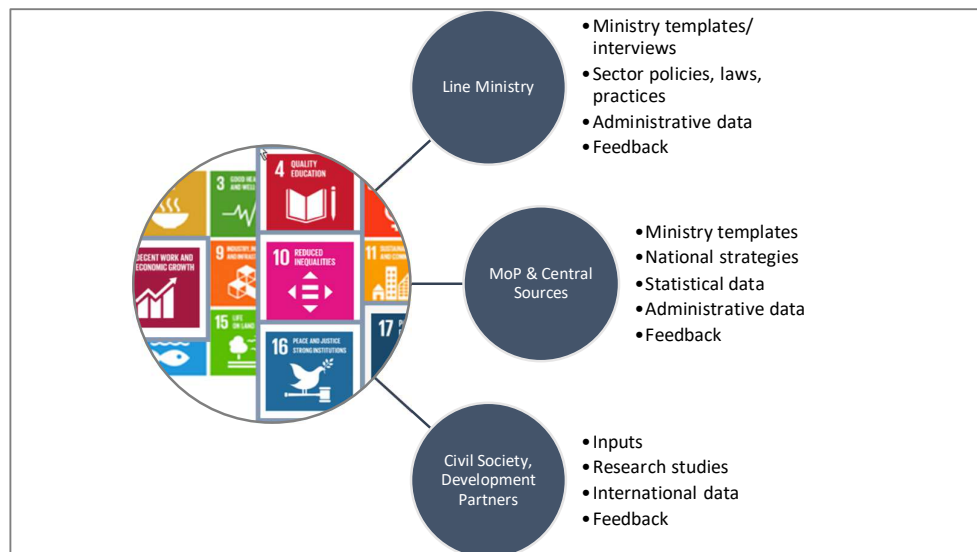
4 QUALITY EDUCATION

3 GOOD HEA AND WELL

DECENT WORK AND ECONOMIC GROWTH

9 INDUSTRY, IN AND INFRAS

10 REDUCED INEQUALITIES

11 SUSTAIN AND COMM

15 LIFE ON LAND

16 PEACE AND JUSTICE STRONG INSTITUTIONS

17

Line Ministry

- Ministry templates/ interviews
- Sector policies, laws, practices
- Administrative data
- Feedback

MoP & Central Sources

- Ministry templates
- National strategies
- Statistical data
- Administrative data
- Feedback

Civil Society, Development Partners

- Inputs
- Research studies
- International data
- Feedback